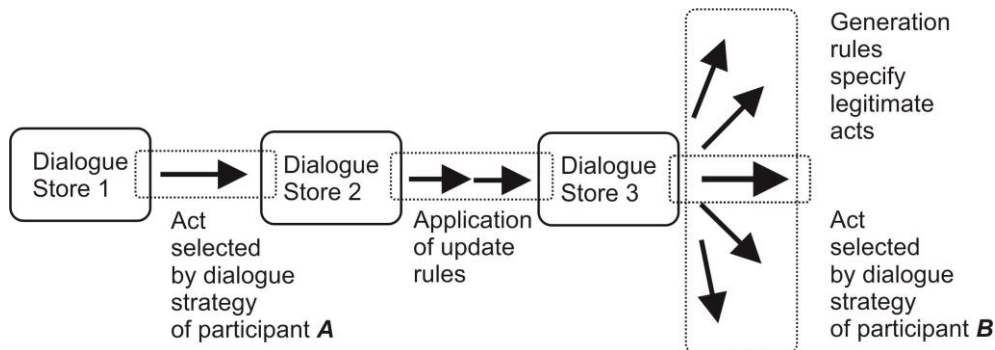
Dialogue Store 1

Act selected by dialogue strategy of participant ***A***

Dialogue Store 2

Application of update rules

Dialogue Store 3

Generation rules specify legitimate acts

Act selected by dialogue strategy of participant ***B***